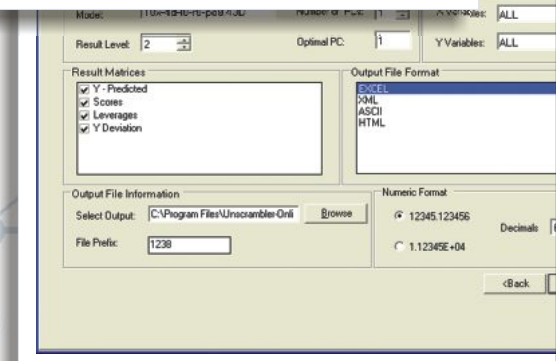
Model: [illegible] Number of PCs: 1 X Variables: ALL

Result Level: 2

Optimal PC: 1

Y Variables: ALL

Result Matrices

Y - Predicted

Scores

Leverages

Y Deviation

Output File Format

EXCEL

XML

ASCII

HTML

Output File Information

Select Output: C:\Program Files\Unscrambler-Onli

Browse

File Prefix: 1238

Numeric Format

12345.123456

1.12345E+04

Decimals

<Back